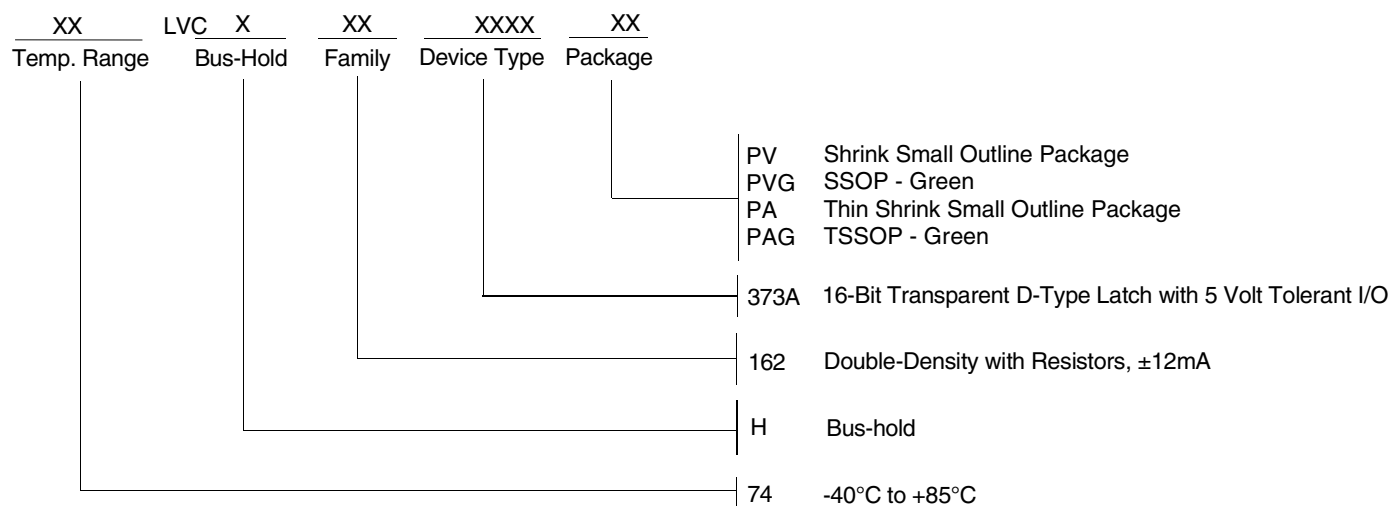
XX LVC X XX XXXX XX
Temp. Range Bus-Hold Family Device Type Package

PV Shrink Small Outline Package
PVG SSOP - Green
PA Thin Shrink Small Outline Package
PAG TSSOP - Green

373A 16-Bit Transparent D-Type Latch with 5 Volt Tolerant I/O

162 Double-Density with Resistors, ±12mA

H Bus-hold

74 -40°C to +85°C